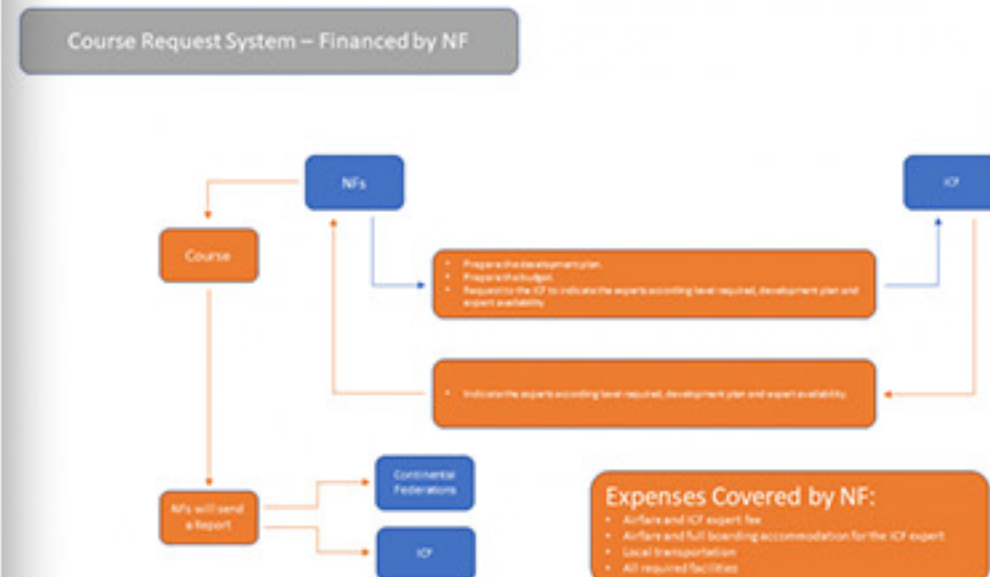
Course Request System – Financed by NF

NFs

ICF

Course

- Prepare the development plan.
- Prepare the budget.
- Request to the ICF to indicate the experts according level required, development plan and expert availability

- Indicate the experts according level required, development plan and expert availability.

NFs will send a Report

Continental Federations

ICF

Expenses Covered by NF:
- Airfare and ICF expert fee
- Airfare and full boarding accommodation for the ICF expert
- Local transportation
- All required facilities